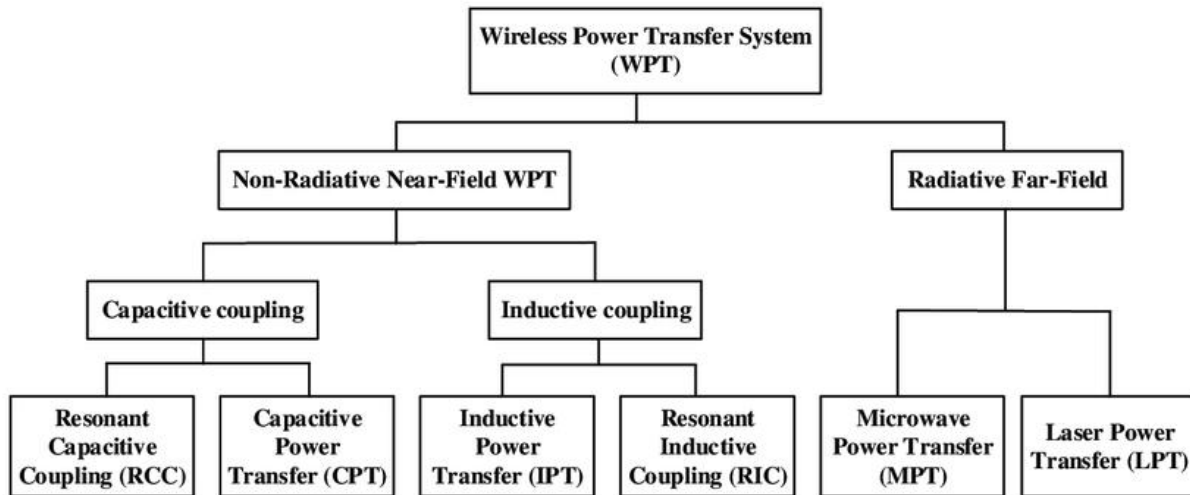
Wireless Power Transfer System (WPT)

Non-Radiative Near-Field WPT

Radiative Far-Field

Capacitive coupling

Inductive coupling

Resonant Capacitive Coupling (RCC)

Capacitive Power Transfer (CPT)

Inductive Power Transfer (IPT)

Resonant Inductive Coupling (RIC)

Microwave Power Transfer (MPT)

Laser Power Transfer (LPT)